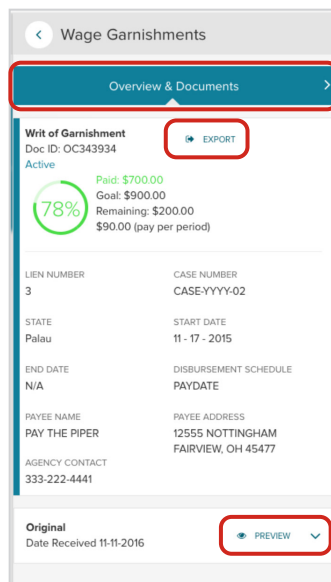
Wage Garnishments

Overview & Documents

Writ of Garnishment
Doc ID: OC343934
Active

EXPORT

78%

Paid: $700.00
Goal: $900.00
Remaining: $200.00
$90.00 (pay per period)

LIEN NUMBER
3

CASE NUMBER
CASE-YYYY-02

STATE
Palau

START DATE
11 - 17 - 2015

END DATE
N/A

DISBURSEMENT SCHEDULE
PAYDATE

PAYEE NAME
PAY THE PIPER

PAYEE ADDRESS
12555 NOTTINGHAM
FAIRVIEW, OH 45477

AGENCY CONTACT
333-222-4441

Original
Date Received 11-11-2016

PREVIEW